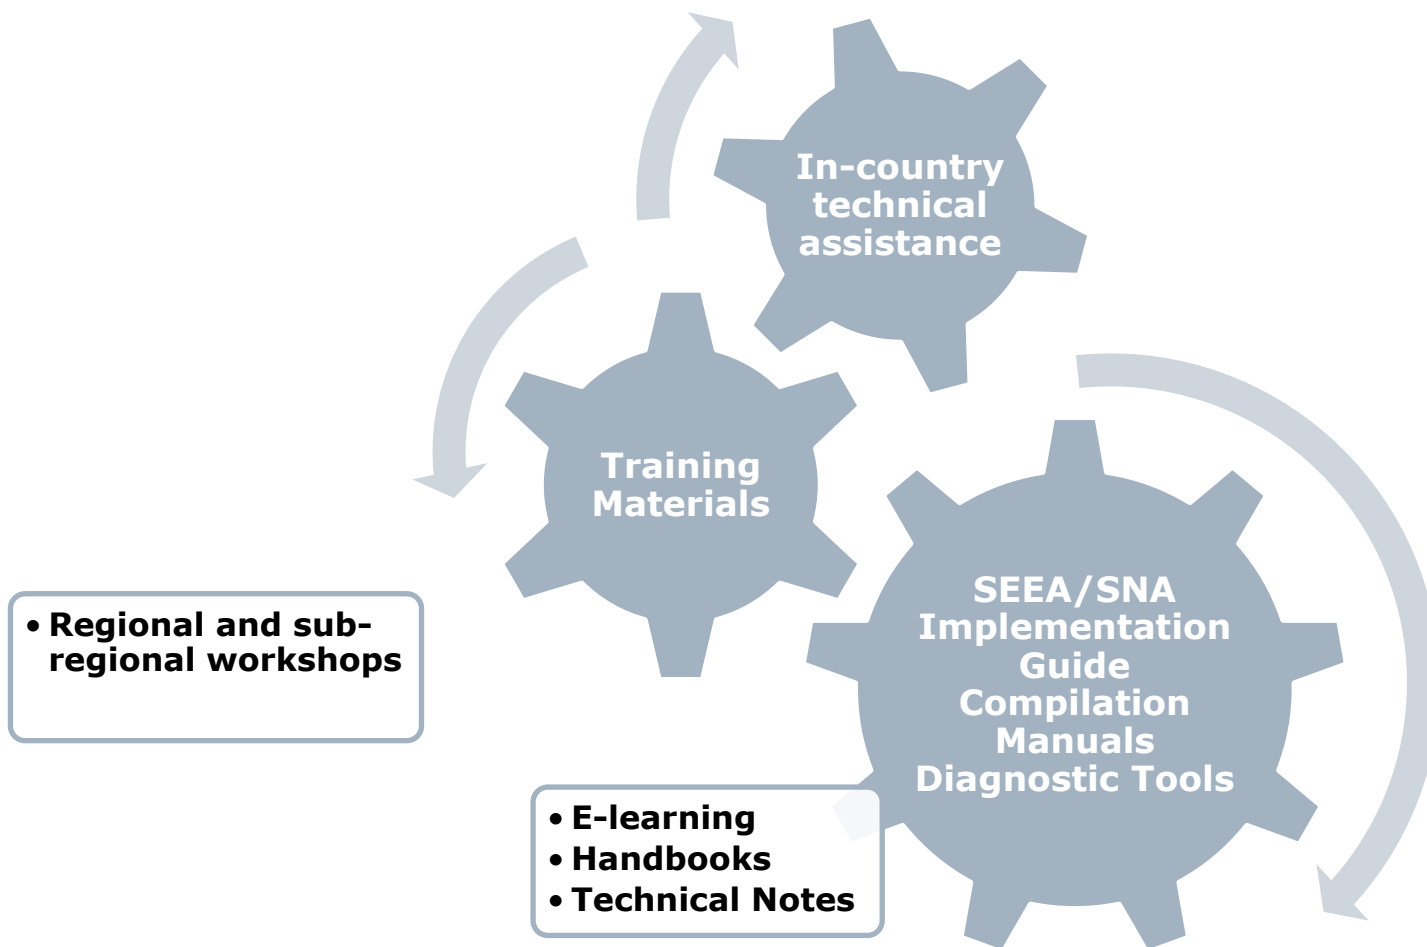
In-country technical assistance

Training Materials

SEEA/SNA Implementation Guide Compilation Manuals Diagnostic Tools

• Regional and sub-regional workshops

• E-learning
• Handbooks
• Technical Notes